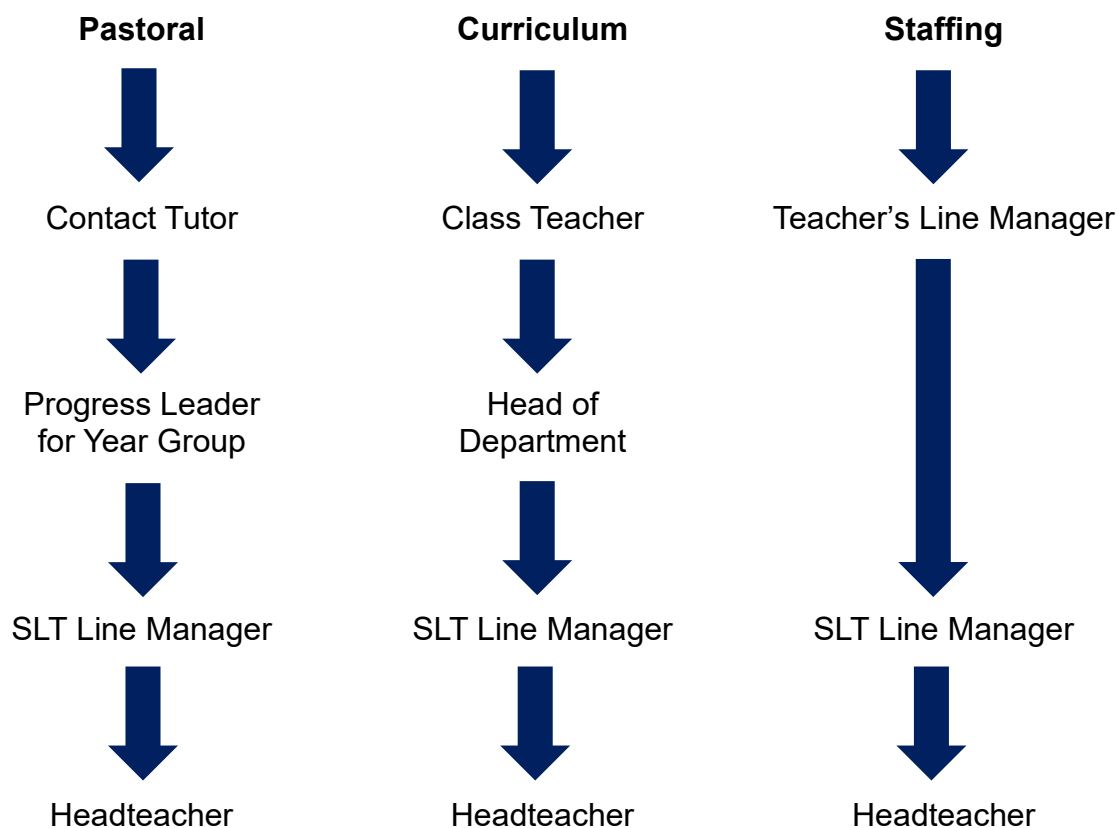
Pastoral

Contact Tutor

Progress Leader for Year Group

SLT Line Manager

Headteacher

Curriculum

Class Teacher

Head of Department

SLT Line Manager

Headteacher

Staffing

Teacher’s Line Manager

SLT Line Manager

Headteacher